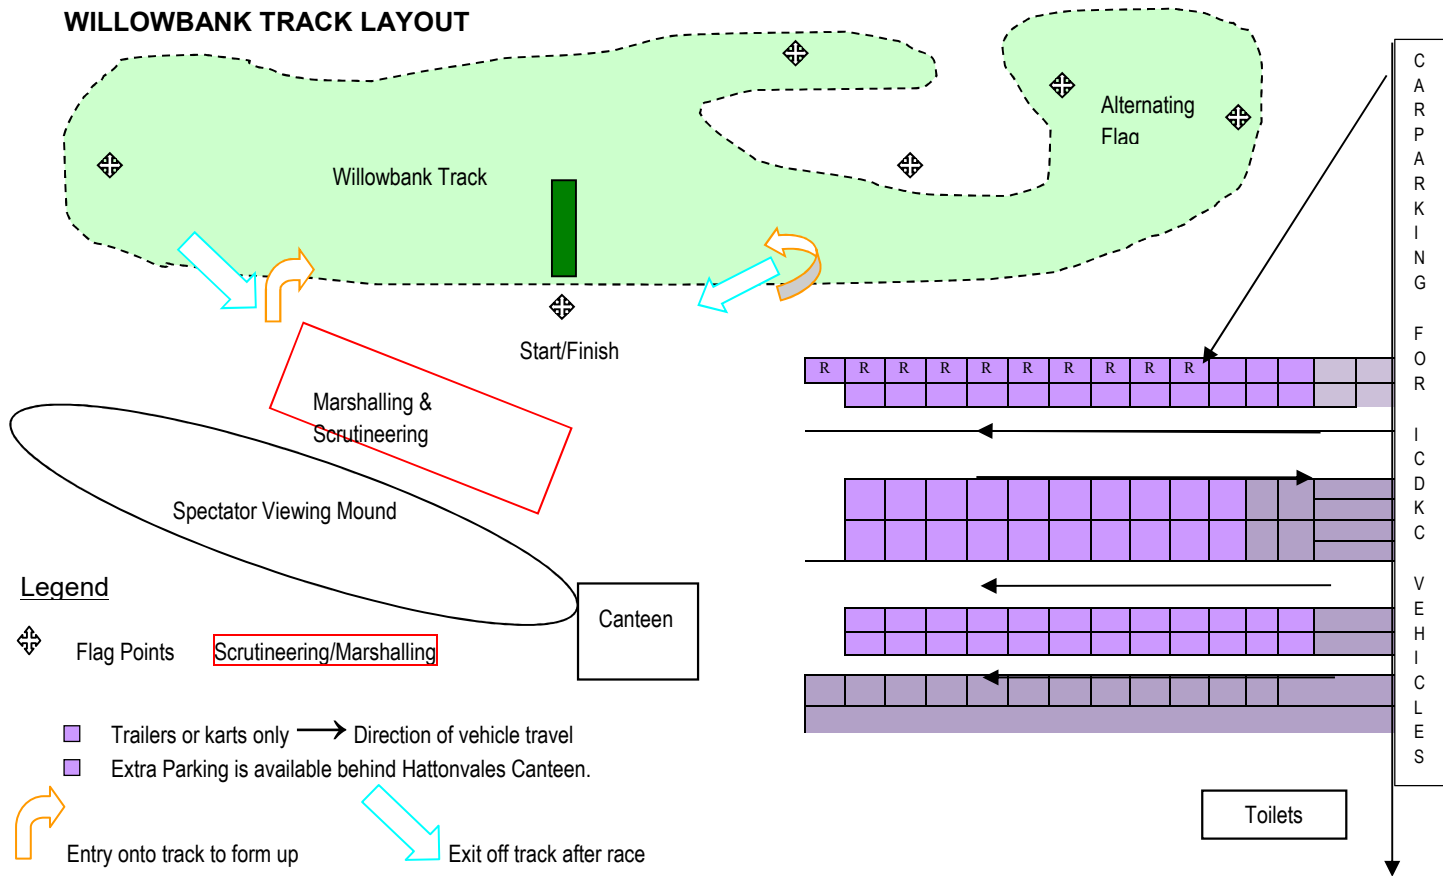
WILLOWBANK TRACK LAYOUT

Willowbank Track

Alternating Flag

Start/Finish

Marshalling & Scrutineering

Spectator Viewing Mound

R R R R R R R R R R

CARPARKING FOR ICDKC VEHICLES

Canteen

Legend

Flag Points

Scrutineering/Marshalling

Trailers or karts only

Direction of vehicle travel

Extra Parking is available behind Hattonvales Canteen.

Toilets

Entry onto track to form up

Exit off track after race